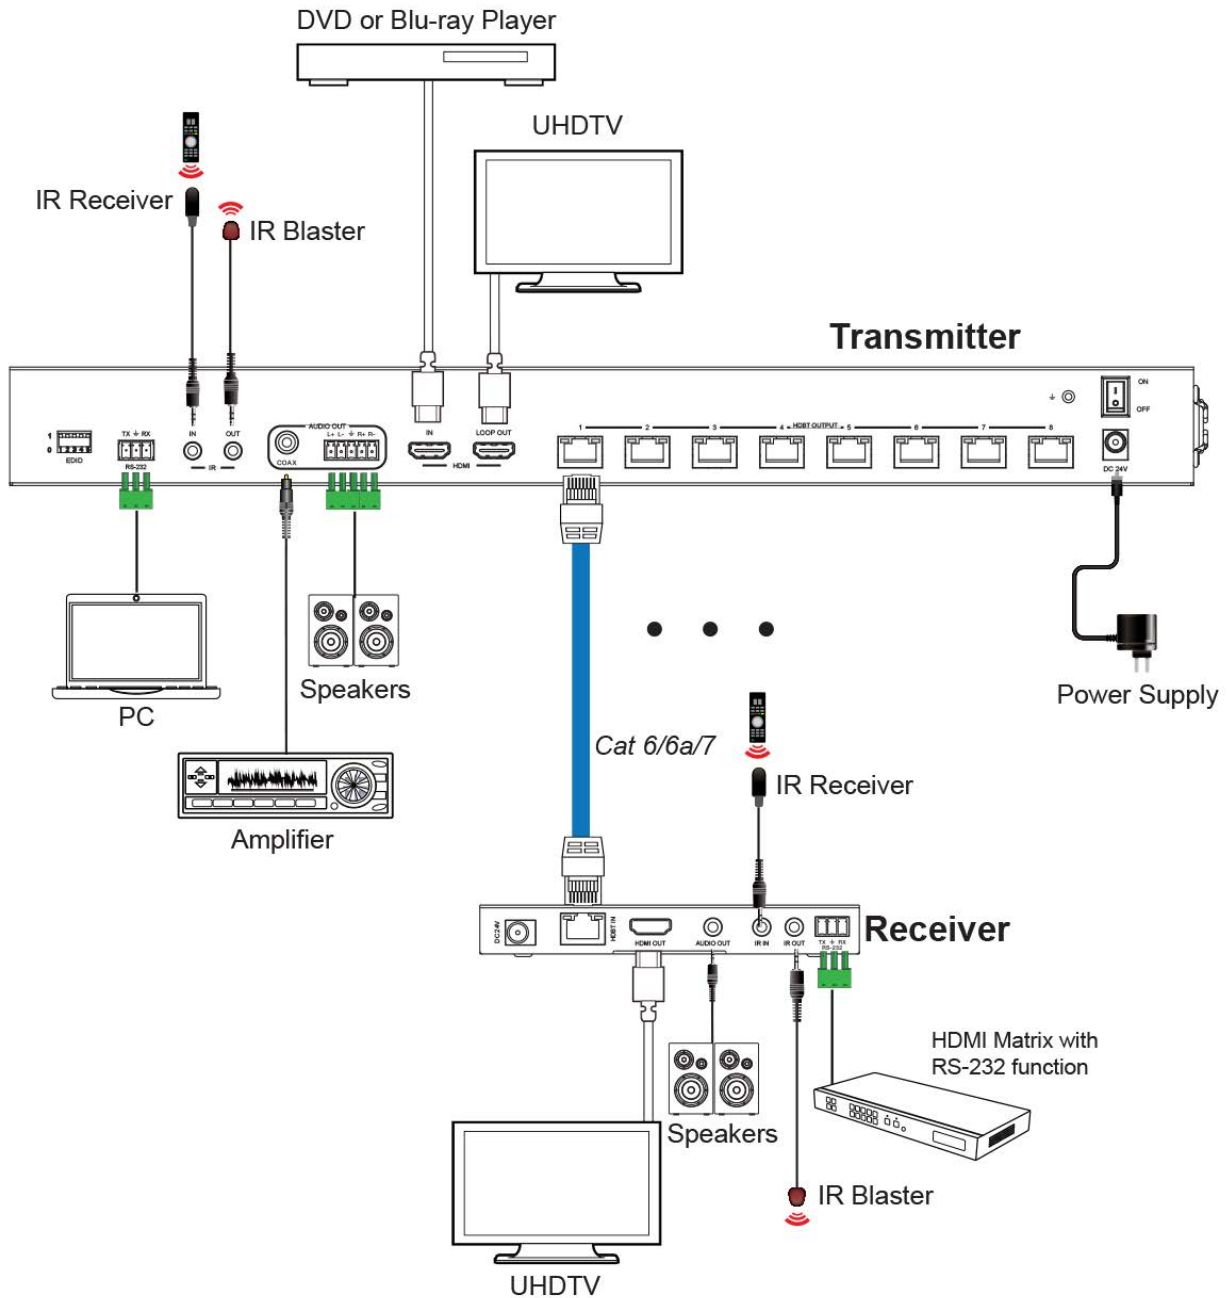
DVD or Blu-ray Player

UHDTV

IR Receiver

IR Blaster

Transmitter

1
0
EDID

TX ⏚ RX
RS-232

IN
OUT
IR

AUDIO OUT
L+ L- ⏚ R+ R-
COAX

IN
LOOP OUT
HDMI

1 2 3 4 HDBT OUTPUT 5 6 7 8

⏚

ON
OFF
DC 24V

PC

Speakers

Amplifier

Cat 6/6a/7

Power Supply

IR Receiver

DC 24V
HDBT IN
HDMI OUT
AUDIO OUT
IR IN
IR OUT
TX ⏚ RX
RS-232

Receiver

HDMI Matrix with RS-232 function

Speakers

IR Blaster

UHDTV